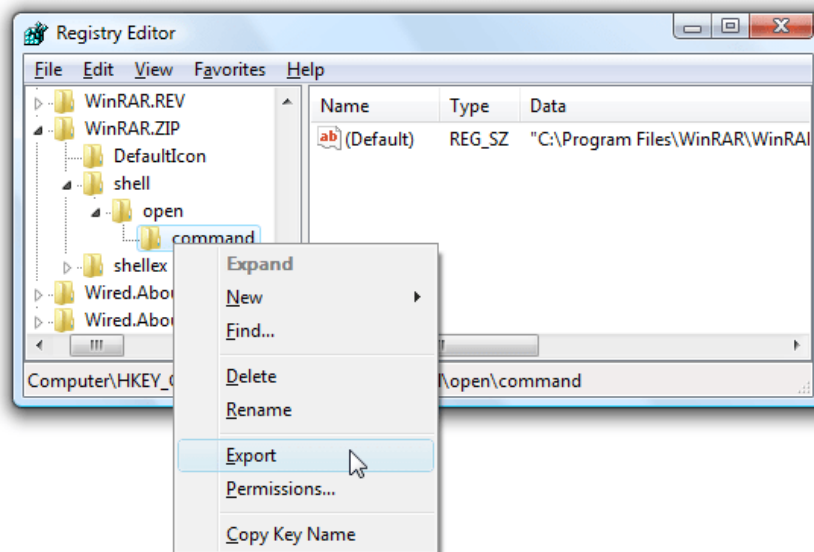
Registry Editor

File Edit View Favorites Help

WinRAR.REV
WinRAR.ZIP
DefaultIcon
shell
open
command
shellex
Wired.Abou
Wired.Abou

| Name | Type | Data |
|---|---|---|
| (Default) | REG_SZ | "C:\Program Files\WinRAR\WinRA |

Computer\HKEY_C \open\command

Expand
New
Find...
Delete
Rename
Export
Permissions...
Copy Key Name